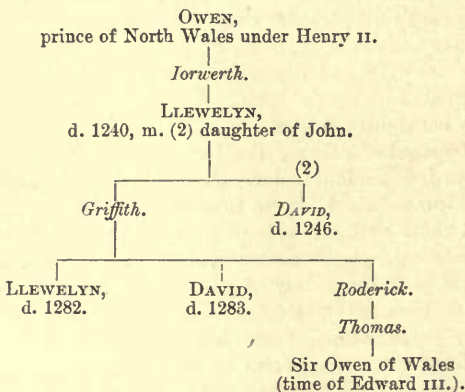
OWEN,
prince of North Wales under Henry II.

Iorwerth.

LLEWELYN,
d. 1240, m. (2) daughter of John.

(2)

Griffith.

DAVID,
d. 1246.

LLEWELYN,
d. 1282.

DAVID,
d. 1283.

Roderick.

Thomas.

Sir Owen of Wales
(time of Edward III.).